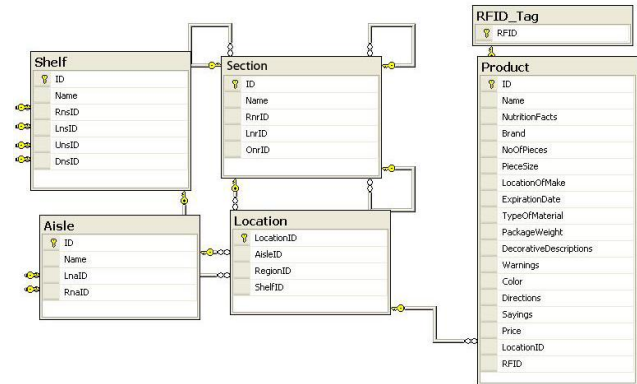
RFID_Tag
RFID

Shelf
ID
Name
RnsID
LnsID
UnsID
DnsID

Section
ID
Name
RnrID
LnrID
OnrID

Product
ID
Name
NutritionFacts
Brand
NoOfPieces
PieceSize
LocationOfMake
ExpirationDate
TypeOfMaterial
PackageWeight
DecorativeDescriptions
Warnings
Color
Directions
Sayings
Price
LocationID
RFID

Aisle
ID
Name
LnaID
RnaID

Location
LocationID
AisleID
RegionID
ShelfID